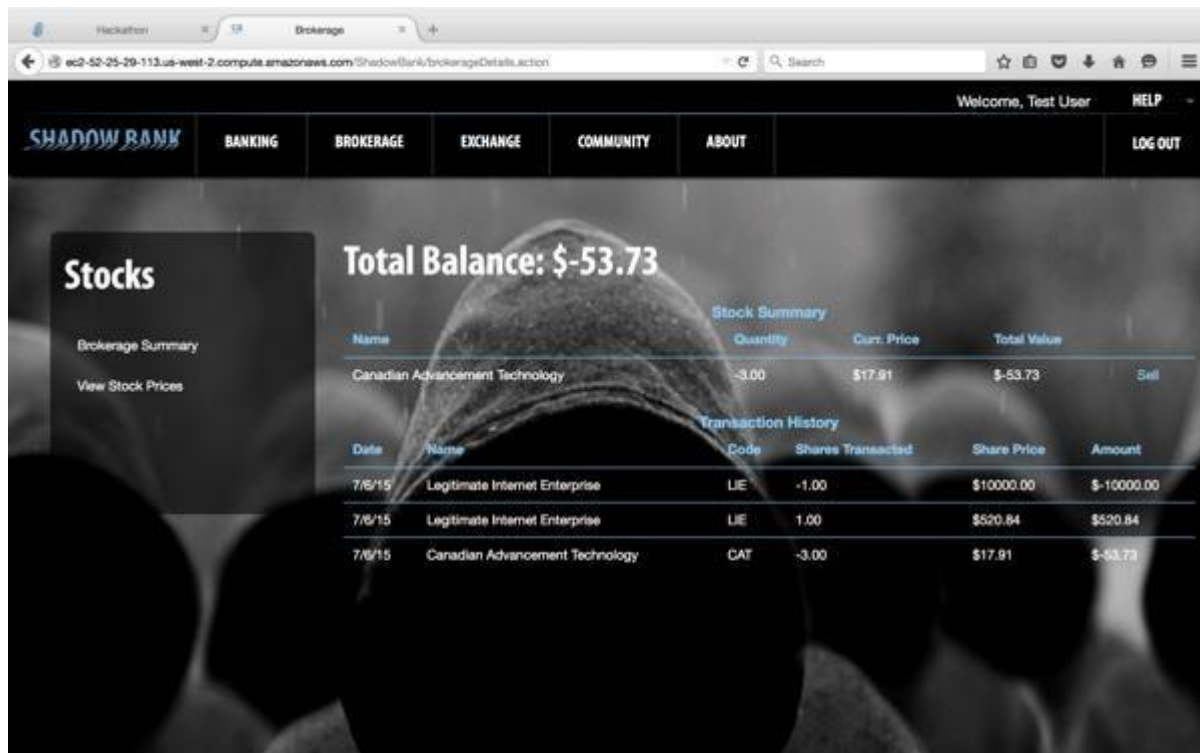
Hackathon × | Brokerage × | +

ec2-52-25-29-113.us-west-2.compute.amazonaws.com/ShadowBank/brokerageDetails.action

Search

Welcome, Test User HELP

SHADOW BANK BANKING BROKERAGE EXCHANGE COMMUNITY ABOUT LOG OUT

Stocks

Brokerage Summary

View Stock Prices

Total Balance: $-53.73

Stock Summary

| Name | Quantity | Curr. Price | Total Value | |
|---|---|---|---|---|
| Canadian Advancement Technology | -3.00 | $17.91 | $-53.73 | Sell |

Transaction History

| Date | Name | Code | Shares Transacted | Share Price | Amount |
|---|---|---|---|---|---|
| 7/6/15 | Legitimate Internet Enterprise | LIE | -1.00 | $10000.00 | $-10000.00 |
| 7/6/15 | Legitimate Internet Enterprise | LIE | 1.00 | $520.84 | $520.84 |
| 7/6/15 | Canadian Advancement Technology | CAT | -3.00 | $17.91 | $-53.73 |